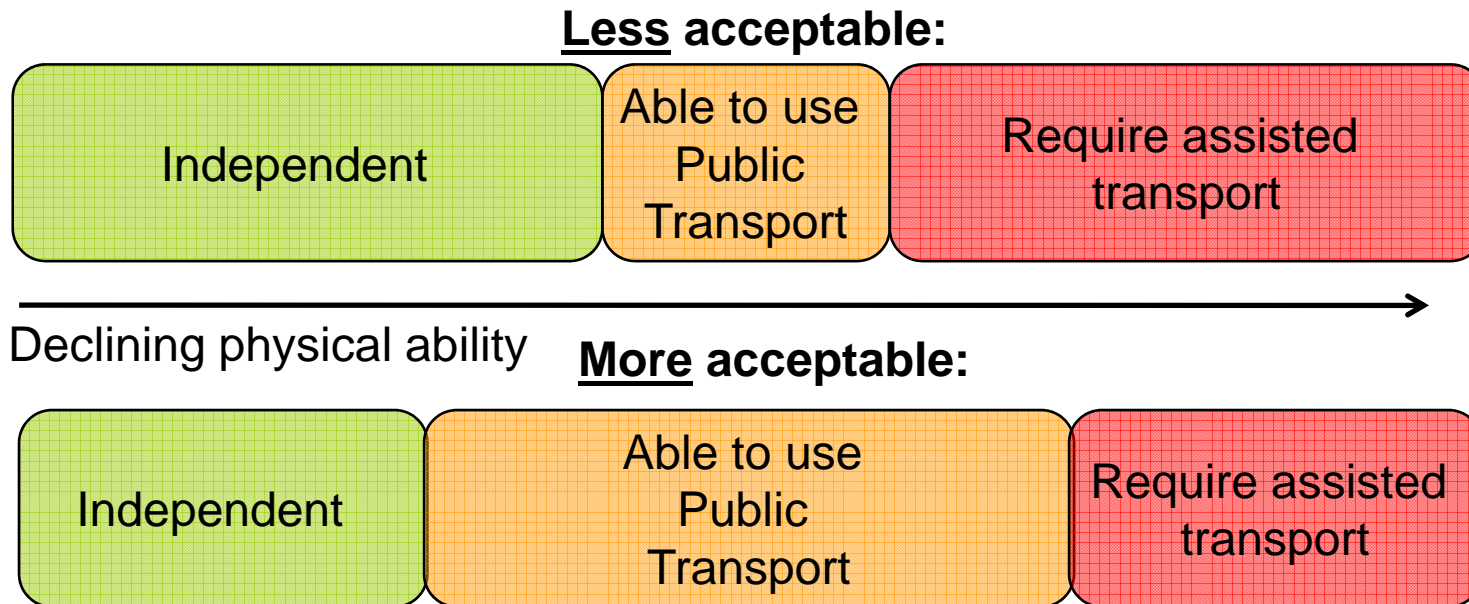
Less acceptable:

Independent

Able to use Public Transport

Require assisted transport

Declining physical ability

More acceptable:

Independent

Able to use Public Transport

Require assisted transport